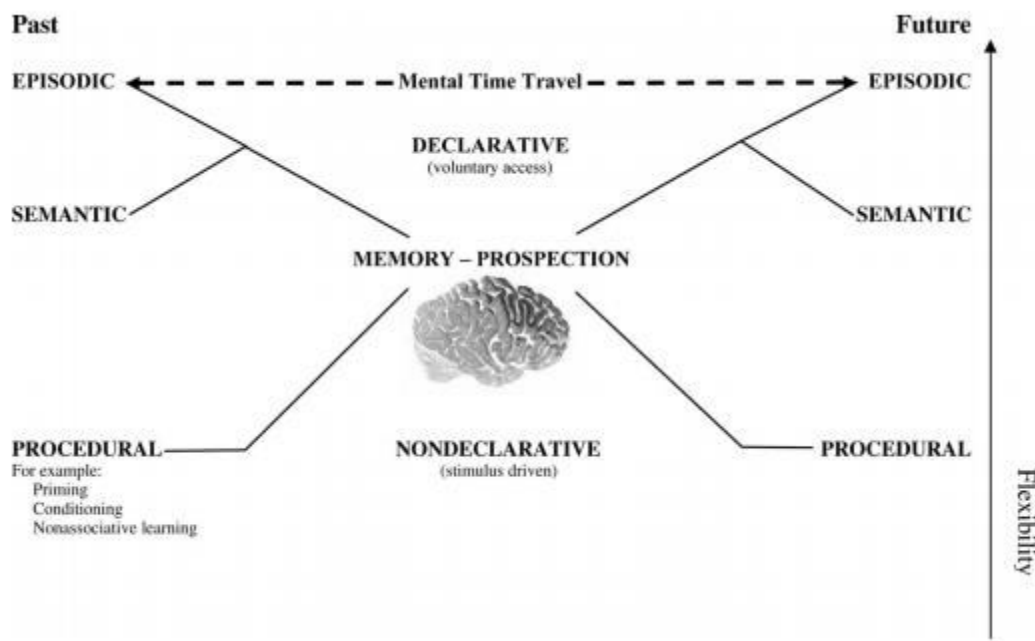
Past

Future

EPISODIC

Mental Time Travel

EPISODIC

DECLARATIVE
(voluntary access)

SEMANTIC

SEMANTIC

MEMORY – PROSPECTION

PROCEDURAL
For example:
Priming
Conditioning
Nonassociative learning

NONDECLARATIVE
(stimulus driven)

PROCEDURAL

Flexibility